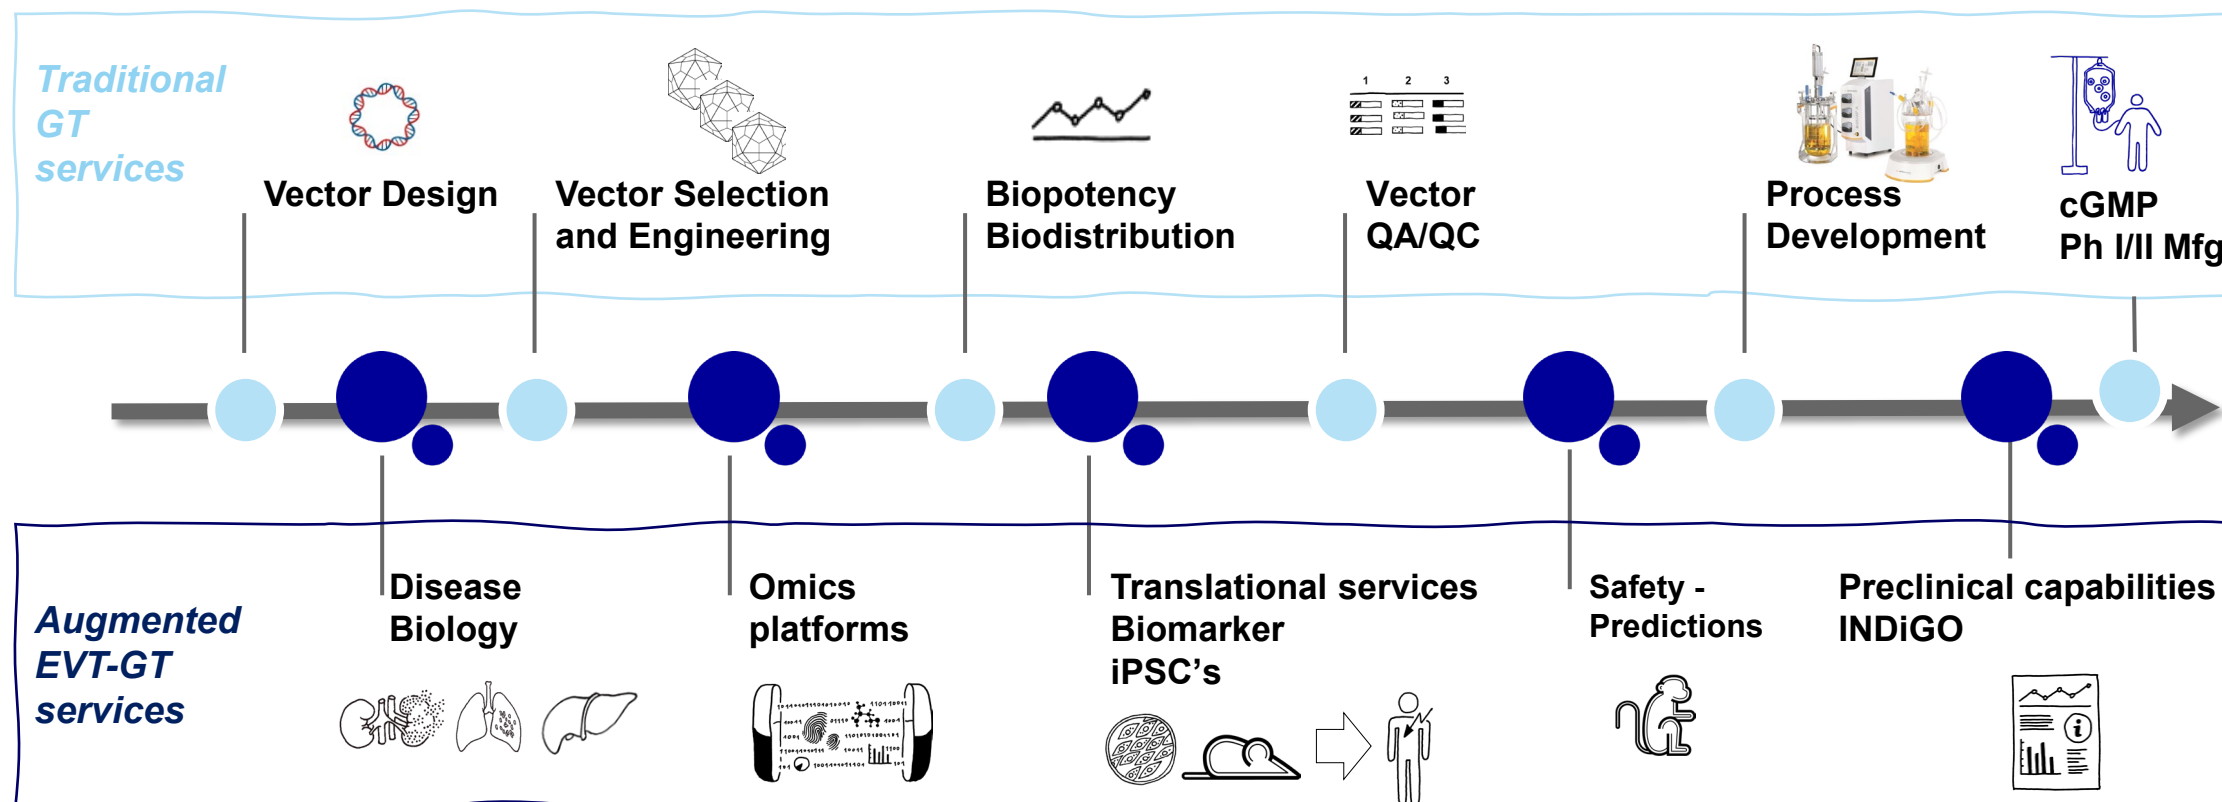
Traditional GT services

Vector Design

Vector Selection and Engineering

Biopotency Biodistribution

1 2 3

Vector QA/QC

Process Development

cGMP Ph I/II Mfg

Augmented EVT-GT services

Disease Biology

Omics platforms

Translational services Biomarker iPSC's

Safety - Predictions

Preclinical capabilities INDiGO